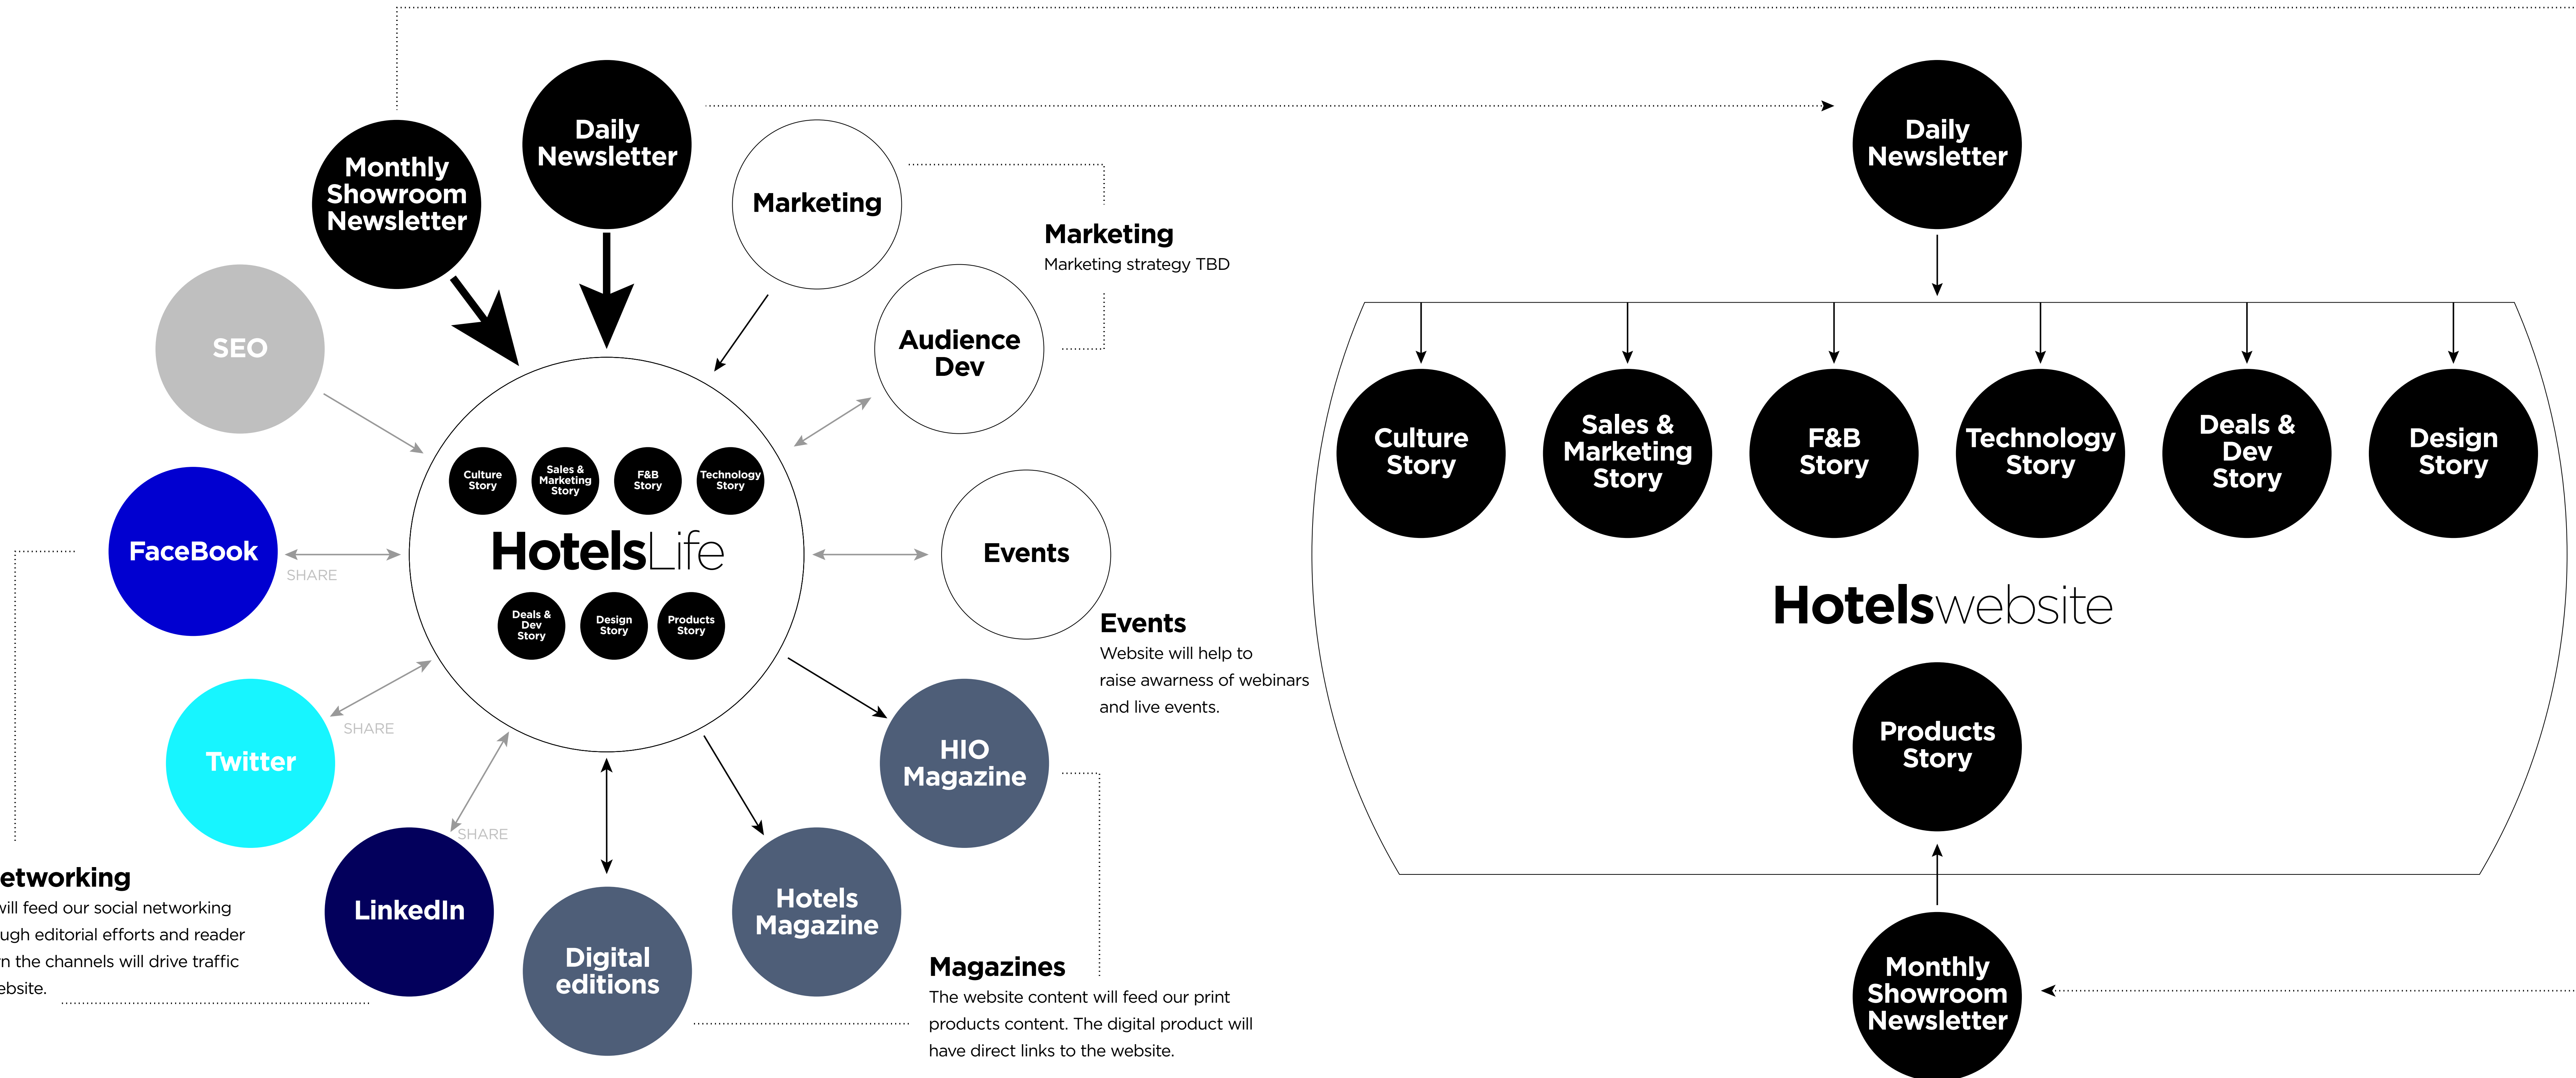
Monthly Showroom Newsletter

Daily Newsletter

Marketing

Marketing
Marketing strategy TBD

Audience Dev

SEO

Culture Story
Sales & Marketing Story
F&B Story
Technology Story

HotelsLife

Deals & Dev Story
Design Story
Products Story

FaceBook

SHARE

Events

Events
Website will help to raise awarness of webinars and live events.

Twitter

SHARE

HIO Magazine

SHARE

LinkedIn

etworking
vill feed our social networking ugh editorial efforts and reader n the channels will drive traffic ebsite.

Digital editions

Hotels Magazine

Magazines
The website content will feed our print products content. The digital product will have direct links to the website.

Daily Newsletter

Culture Story
Sales & Marketing Story
F&B Story
Technology Story
Deals & Dev Story
Design Story

Hotelswebsite

Products Story

Monthly Showroom Newsletter